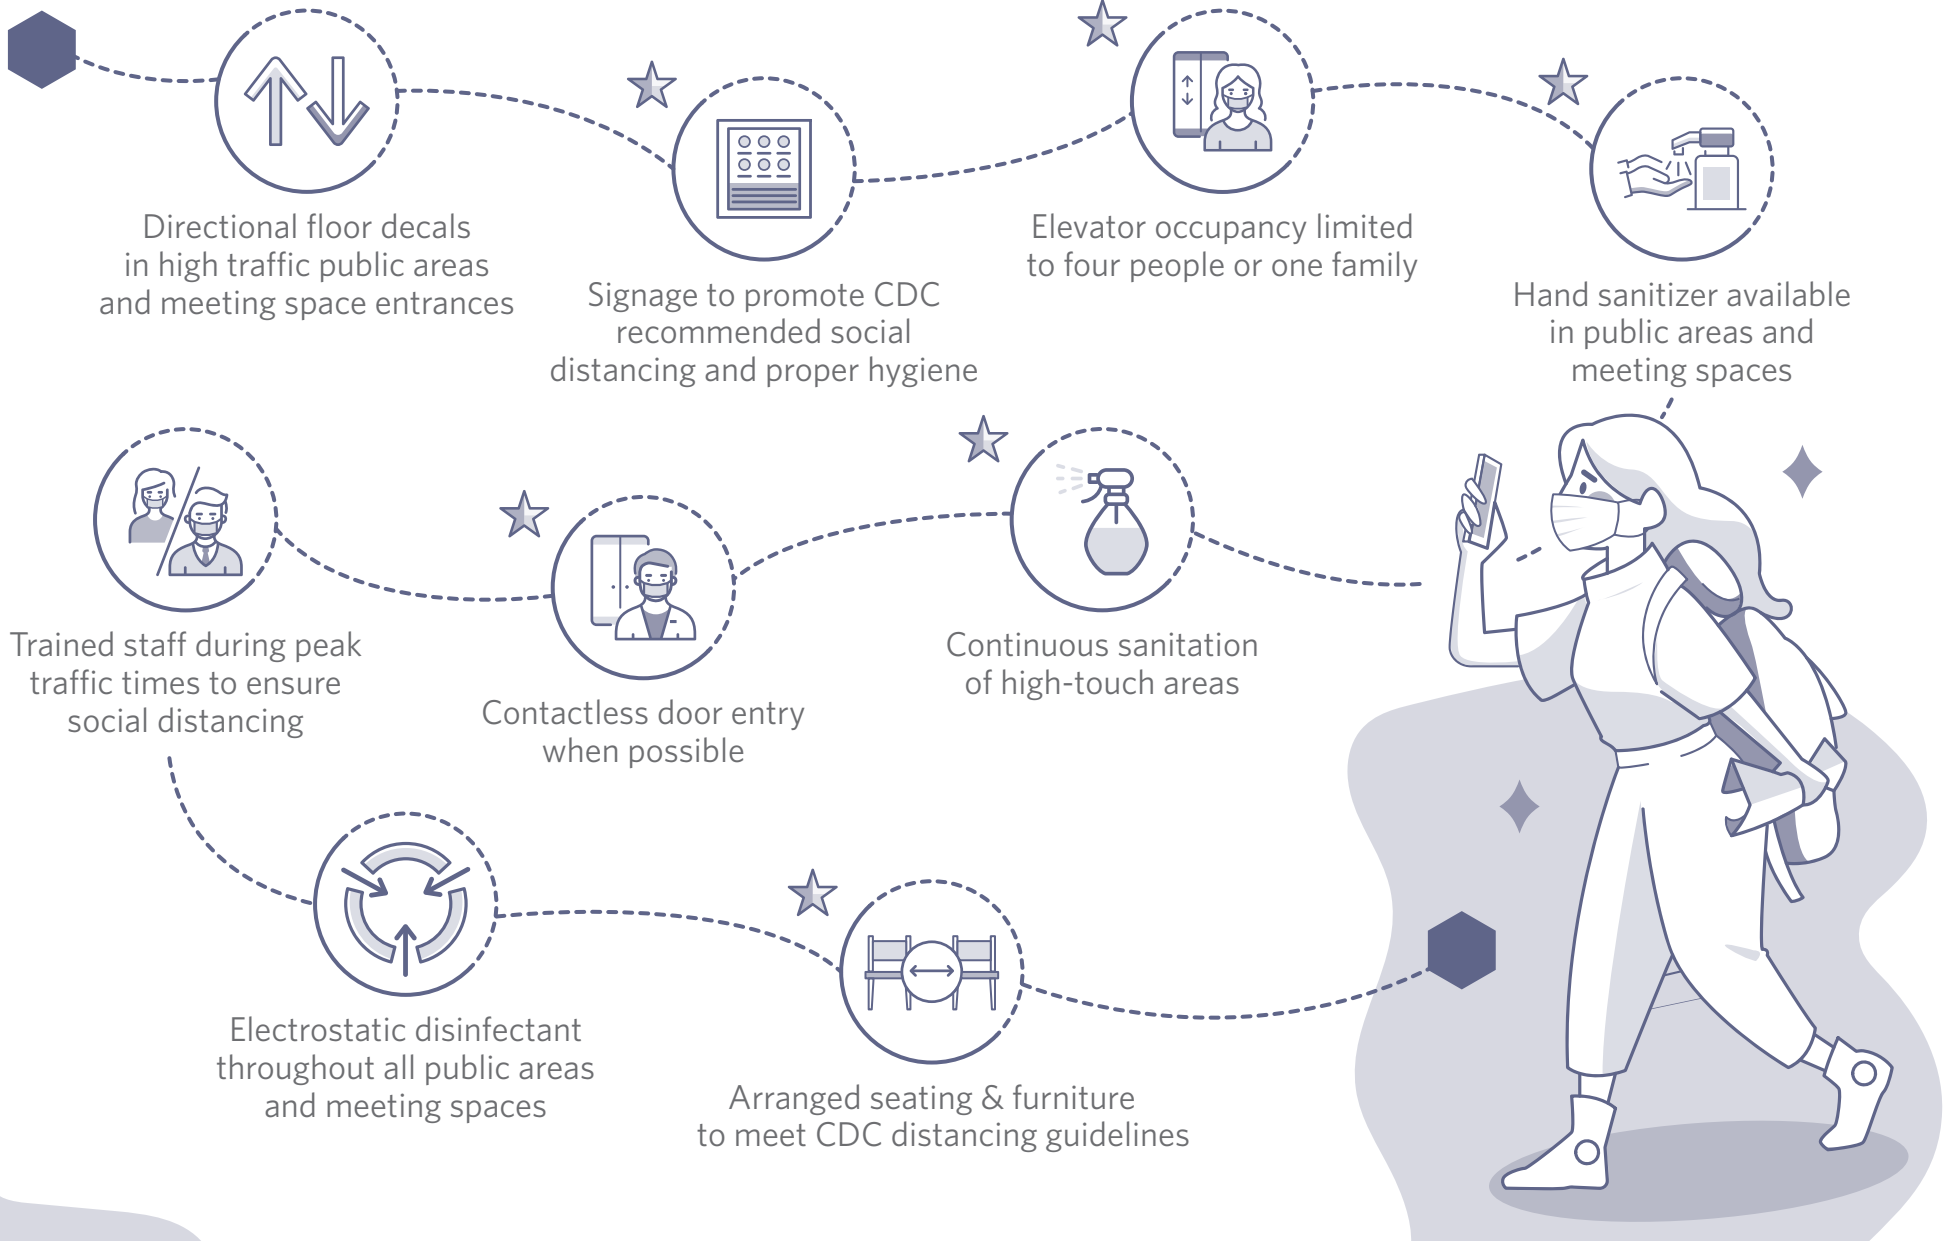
Directional floor decals in high traffic public areas and meeting space entrances

Signage to promote CDC recommended social distancing and proper hygiene

Elevator occupancy limited to four people or one family

Hand sanitizer available in public areas and meeting spaces

Trained staff during peak traffic times to ensure social distancing

Contactless door entry when possible

Continuous sanitation of high-touch areas

Electrostatic disinfectant throughout all public areas and meeting spaces

Arranged seating & furniture to meet CDC distancing guidelines